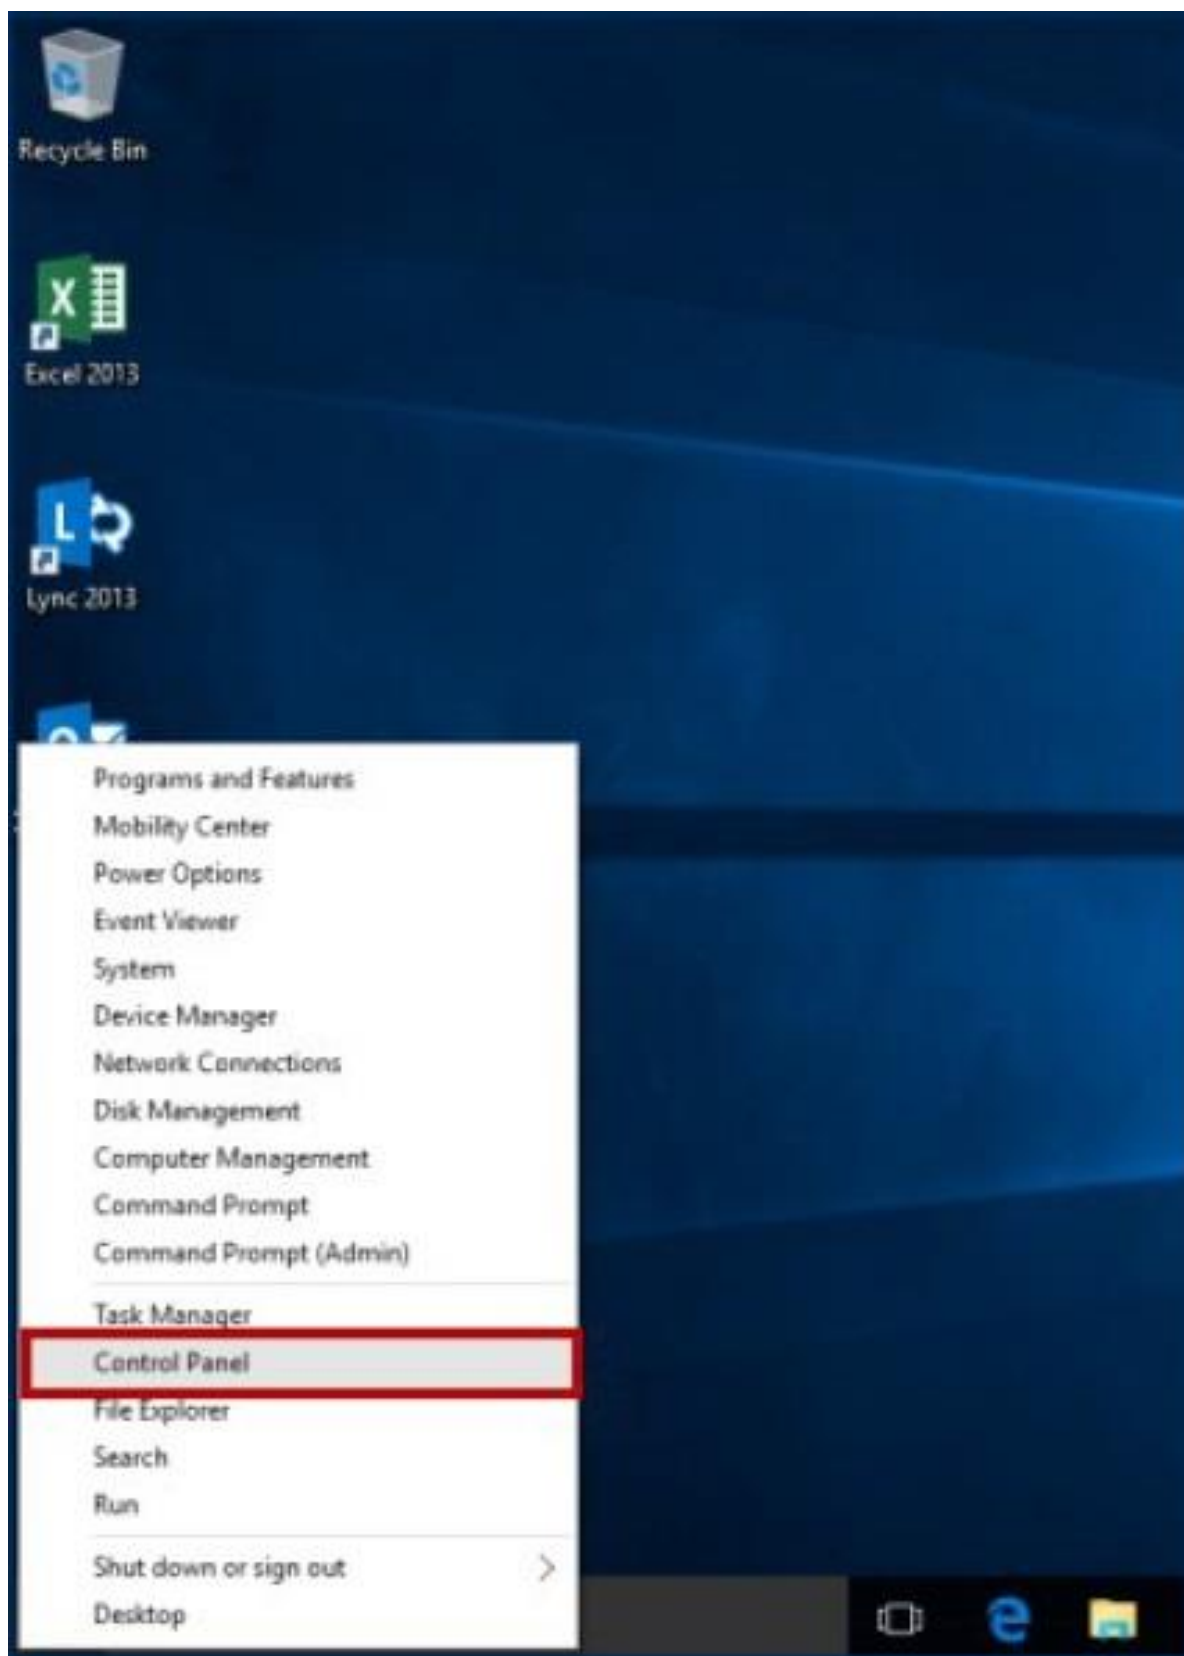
Recycle Bin

Excel 2013

Lync 2013

Programs and Features
Mobility Center
Power Options
Event Viewer
System
Device Manager
Network Connections
Disk Management
Computer Management
Command Prompt
Command Prompt (Admin)

Task Manager
Control Panel
File Explorer
Search
Run

Shut down or sign out
Desktop